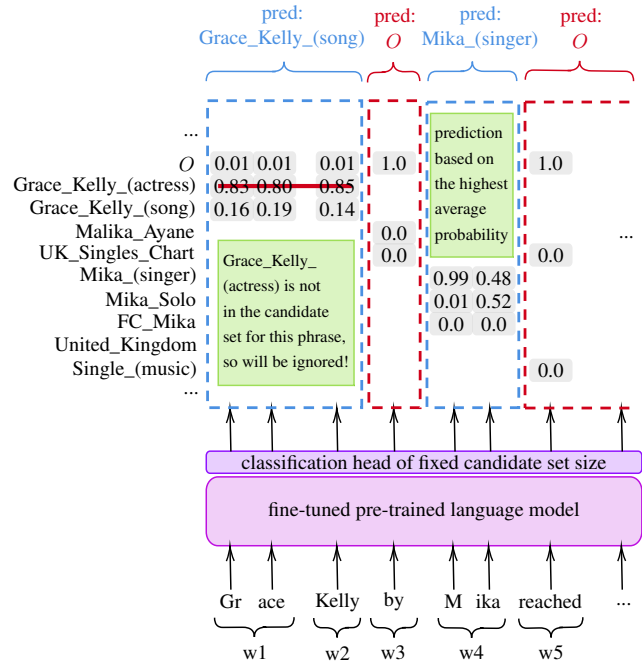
pred: Grace_Kelly_(song)

pred: $O$

pred: Mika_(singer)

pred: $O$

...
$O$
Grace_Kelly_(actress)
Grace_Kelly_(song)
Malika_Ayane
UK_Singles_Chart
Mika_(singer)
Mika_Solo
FC_Mika
United_Kingdom
Single_(music)
...

0.01 0.01 0.01
0.83 0.80 0.85
0.16 0.19 0.14

Grace_Kelly_(actress) is not in the candidate set for this phrase, so will be ignored!

1.0
0.0
0.0

prediction based on the highest average probability

0.99 0.48
0.01 0.52
0.0 0.0

1.0
0.0
0.0

...

classification head of fixed candidate set size

fine-tuned pre-trained language model

Gr ace Kelly by M ika reached ...

w1 w2 w3 w4 w5